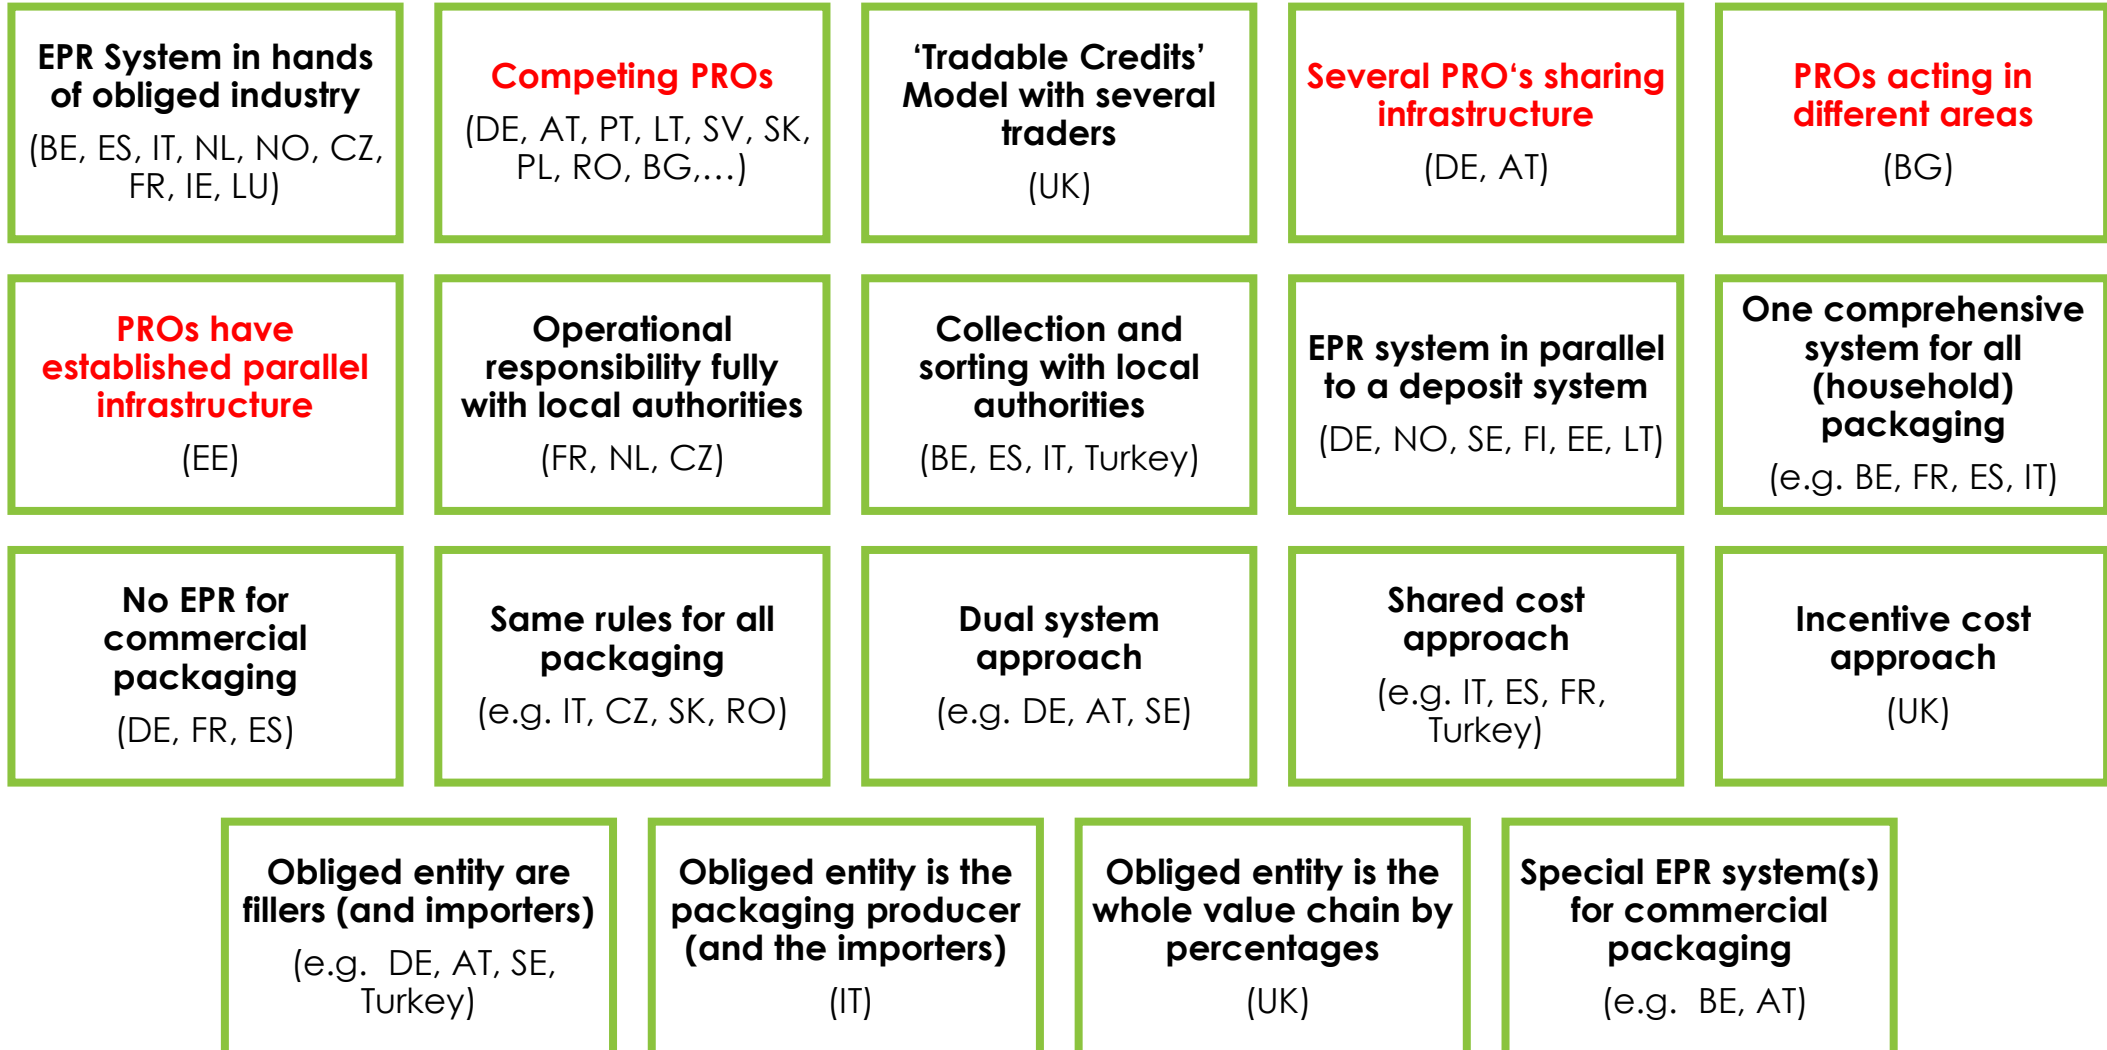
EPR System in hands of obliged industry
(BE, ES, IT, NL, NO, CZ, FR, IE, LU)

Competing PROs
(DE, AT, PT, LT, SV, SK, PL, RO, BG,…)

'Tradable Credits' Model with several traders
(UK)

Several PRO's sharing infrastructure
(DE, AT)

PROs acting in different areas
(BG)

PROs have established parallel infrastructure
(EE)

Operational responsibility fully with local authorities
(FR, NL, CZ)

Collection and sorting with local authorities
(BE, ES, IT, Turkey)

EPR system in parallel to a deposit system
(DE, NO, SE, FI, EE, LT)

One comprehensive system for all (household) packaging
(e.g. BE, FR, ES, IT)

No EPR for commercial packaging
(DE, FR, ES)

Same rules for all packaging
(e.g. IT, CZ, SK, RO)

Dual system approach
(e.g. DE, AT, SE)

Shared cost approach
(e.g. IT, ES, FR, Turkey)

Incentive cost approach
(UK)

Obliged entity are fillers (and importers)
(e.g. DE, AT, SE, Turkey)

Obliged entity is the packaging producer (and the importers)
(IT)

Obliged entity is the whole value chain by percentages
(UK)

Special EPR system(s) for commercial packaging
(e.g. BE, AT)